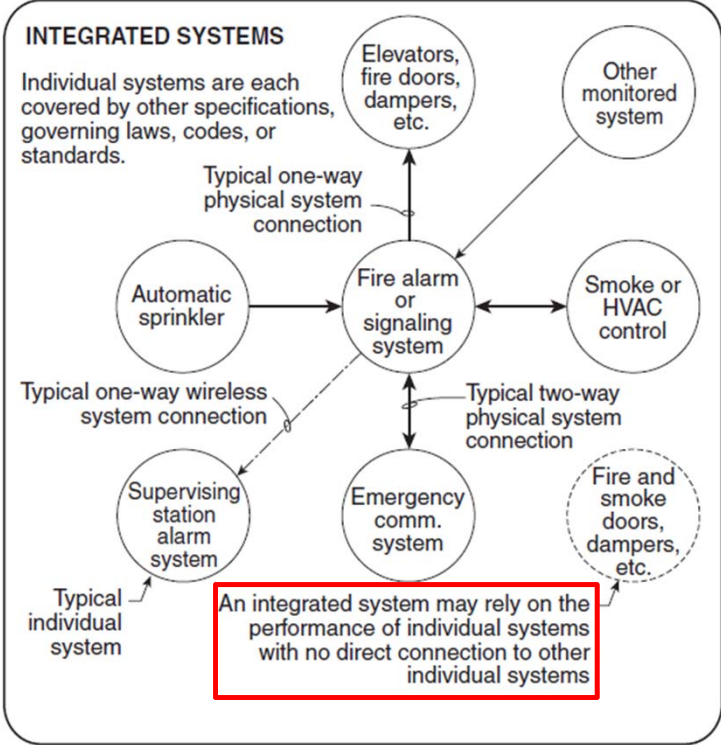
INTEGRATED SYSTEMS

Individual systems are each covered by other specifications, governing laws, codes, or standards.

Elevators, fire doors, dampers, etc.

Other monitored system

Typical one-way physical system connection

Automatic sprinkler

Fire alarm or signaling system

Smoke or HVAC control

Typical one-way wireless system connection

Typical two-way physical system connection

Supervising station alarm system

Emergency comm. system

Fire and smoke doors, dampers, etc.

Typical individual system

An integrated system may rely on the performance of individual systems with no direct connection to other individual systems